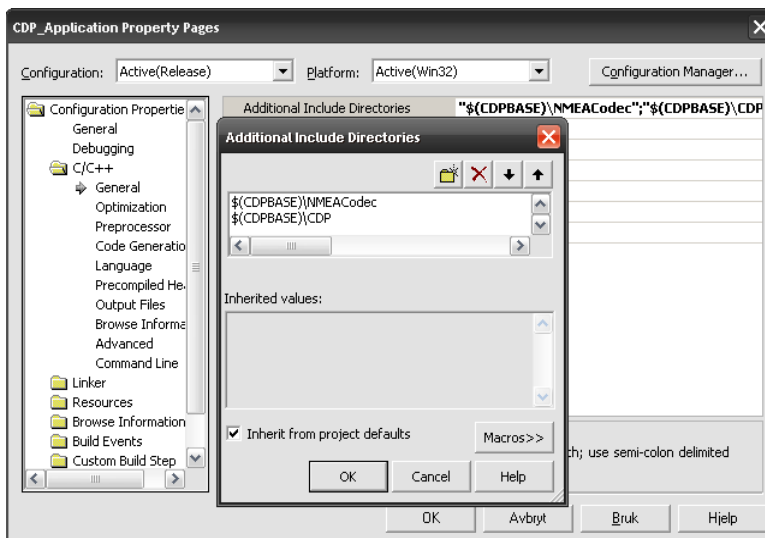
CDP_Application Property Pages

Configuration: Active(Release)

Platform: Active(Win32)

Configuration Manager...

Configuration Propertie
General
Debugging
C/C++
General
Optimization
Preprocessor
Code Generatio
Language
Precompiled He
Output Files
Browse Informa
Advanced
Command Line
Linker
Resources
Browse Information
Build Events
Custom Build Step

Additional Include Directories "$(CDPBASE)\NMEACodec";"$(CDPBASE)\CDP

Additional Include Directories

$(CDPBASE)\NMEACodec
$(CDPBASE)\CDP

Inherited values:

Inherit from project defaults

Macros>>

OK Cancel Help

th; use semi-colon delimited

OK Avbryt Bruk Hjelp